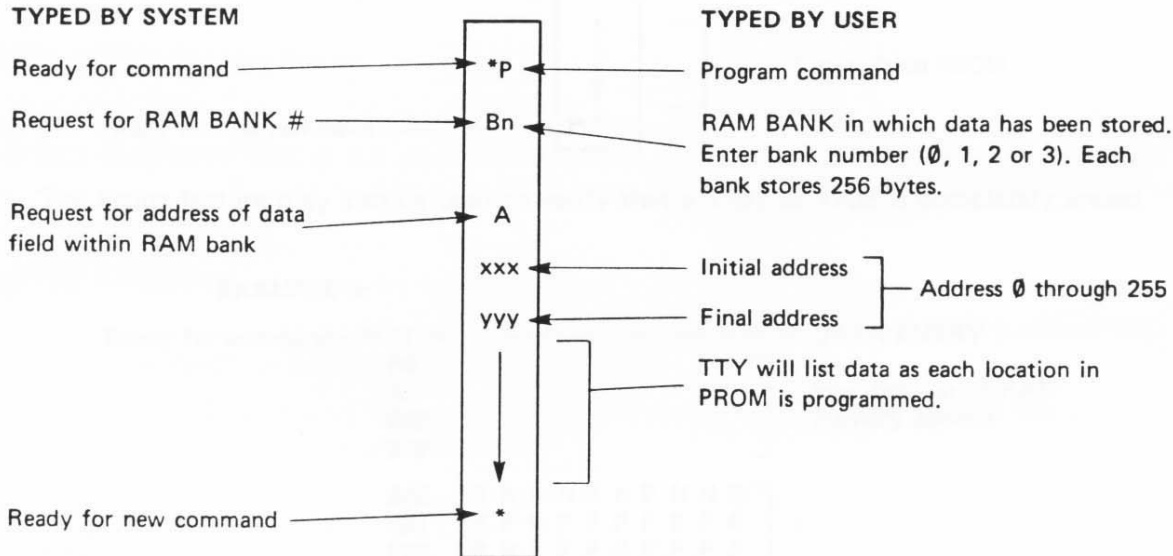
TYPED BY SYSTEM

TYPED BY USER

Ready for command

*P

Program command

Request for RAM BANK #

Bn

RAM BANK in which data has been stored. Enter bank number (Ø, 1, 2 or 3). Each bank stores 256 bytes.

Request for address of data field within RAM bank

A

xxx

Initial address

yyy

Final address

Address Ø through 255

TTY will list data as each location in PROM is programmed.

Ready for new command

*